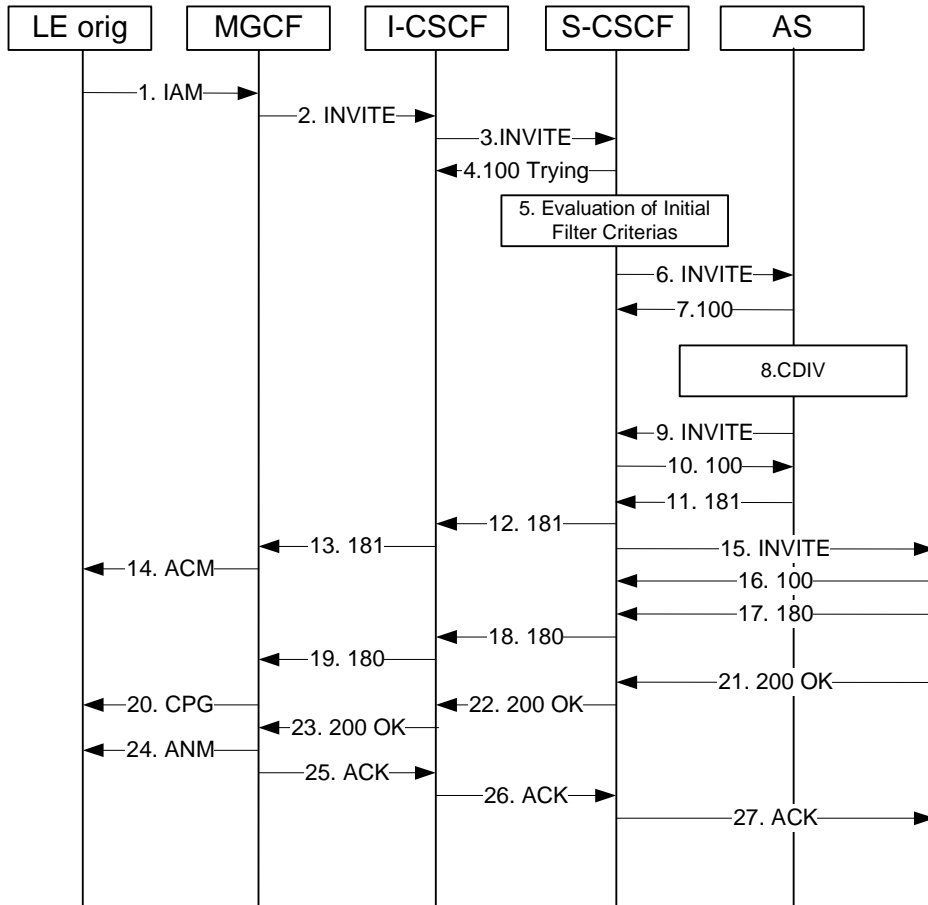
LE orig

MGCF

I-CSCF

S-CSCF

AS

1. IAM

2. INVITE

3.INVITE

4.100 Trying

5. Evaluation of Initial Filter Criterias

6. INVITE

7.100

8.CDIV

9. INVITE

10. 100

11. 181

12. 181

13. 181

15. INVITE

14. ACM

16. 100

17. 180

18. 180

19. 180

21. 200 OK

20. CPG

22. 200 OK

23. 200 OK

24. ANM

25. ACK

26. ACK

27. ACK